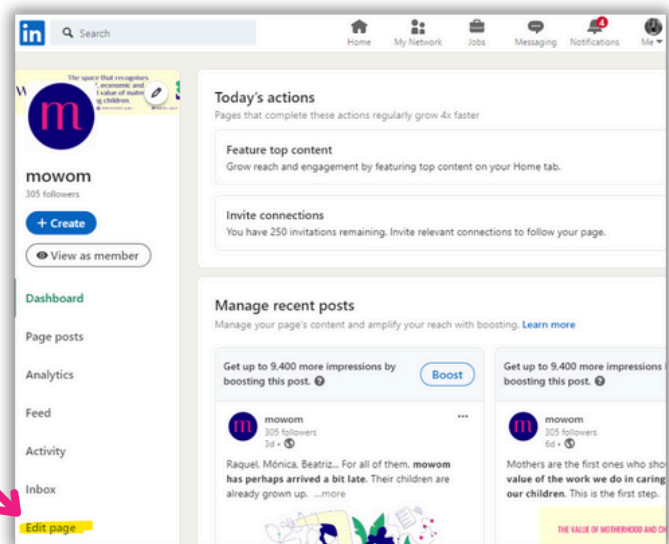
in Search

Home My Network Jobs Messaging 4 Notifications Me

The space that recognises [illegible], economic and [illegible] value of mate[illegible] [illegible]ing children.

m

mowom
305 followers

+ Create

View as member

Dashboard

Page posts

Analytics

Feed

Activity

Inbox

Edit page

Today's actions
Pages that complete these actions regularly grow 4x faster

Feature top content
Grow reach and engagement by featuring top content on your Home tab.

Invite connections
You have 250 invitations remaining. Invite relevant connections to follow your page.

Manage recent posts
Manage your page's content and amplify your reach with boosting. Learn more

Get up to 9,400 more impressions by boosting this post.
Boost

mowom
305 followers
3d •

Raquel, Mónica, Beatriz... For all of them, mowom has perhaps arrived a bit late. Their children are already grown up. ...more

Get up to 9,400 more impressions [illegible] boosting this post.

mowom
305 followers
6d •

Mothers are the first ones who sho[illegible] value of the work we do in caring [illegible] our children. This is the first step.

THE VALUE OF MOTHERHOOD AND CH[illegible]